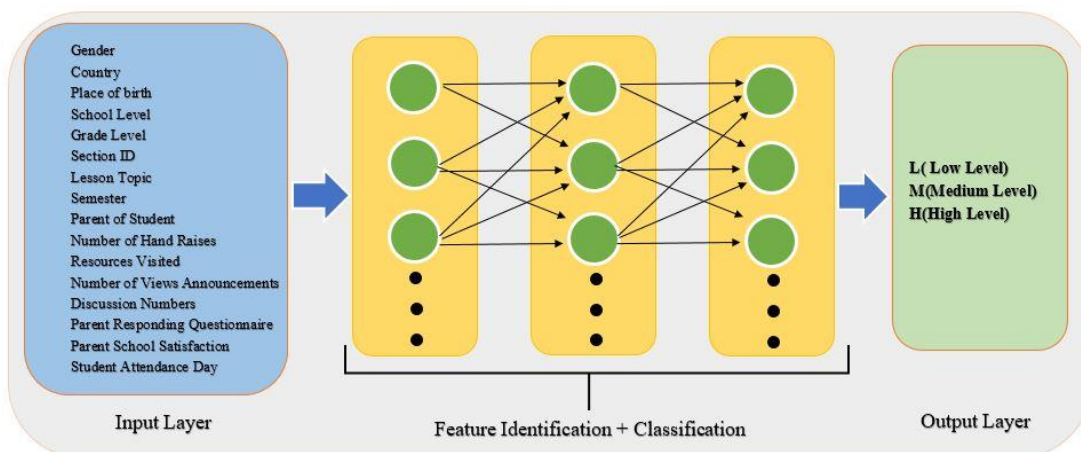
Gender
Country
Place of birth
School Level
Grade Level
Section ID
Lesson Topic
Semester
Parent of Student
Number of Hand Raises
Resources Visited
Number of Views Announcements
Discussion Numbers
Parent Responding Questionnaire
Parent School Satisfaction
Student Attendance Day

L( Low Level)
M(Medium Level)
H(High Level)

Input Layer

Feature Identification + Classification

Output Layer